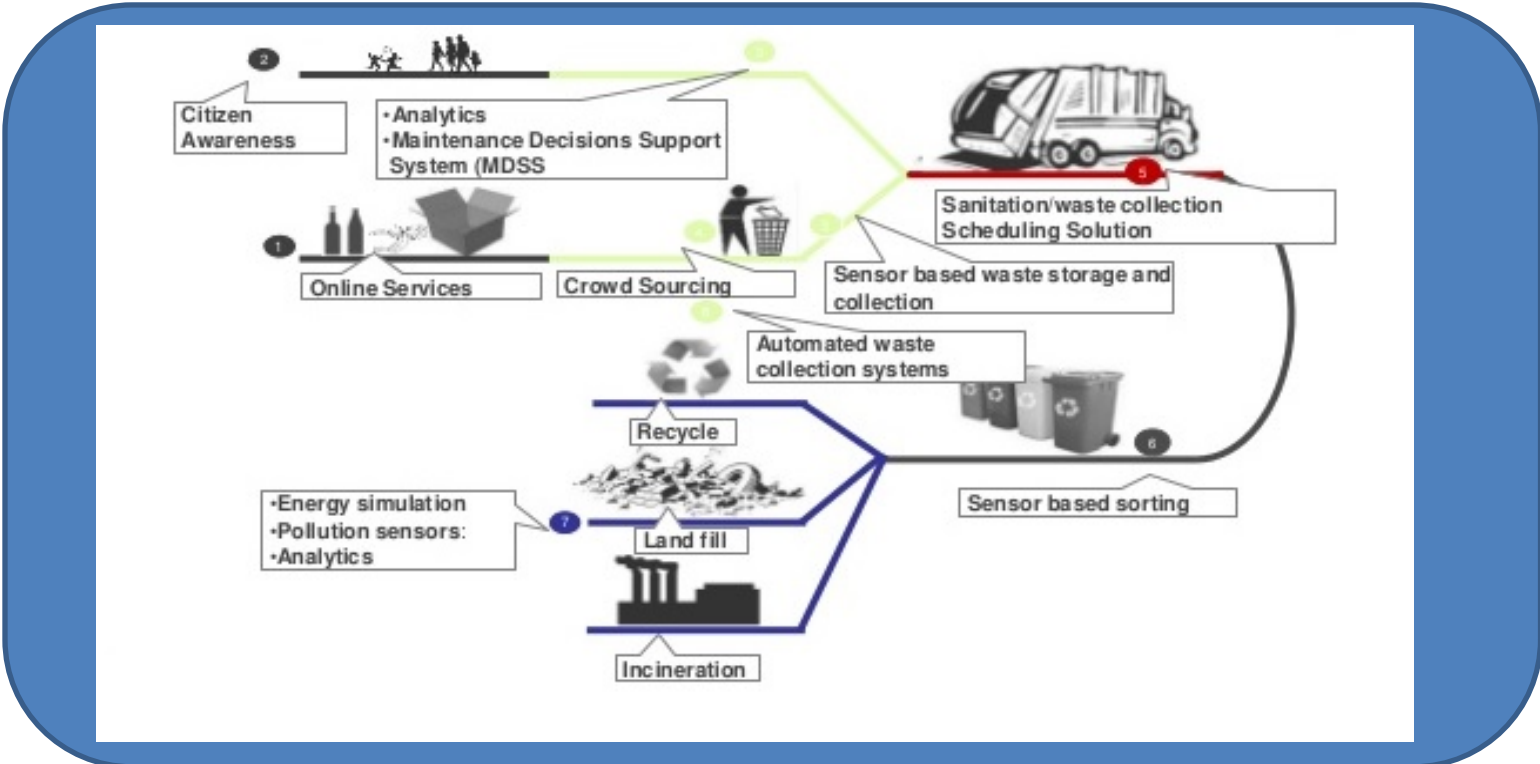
2

Citizen Awareness

•Analytics
•Maintenance Decisions Support System (MDSS

5

Sanitation/waste collection Scheduling Solution

1

Online Services

Crowd Sourcing

Sensor based waste storage and collection

Automated waste collection systems

Recycle

6

•Energy simulation
•Pollution sensors:
•Analytics

7

Land fill

Sensor based sorting

Incineration